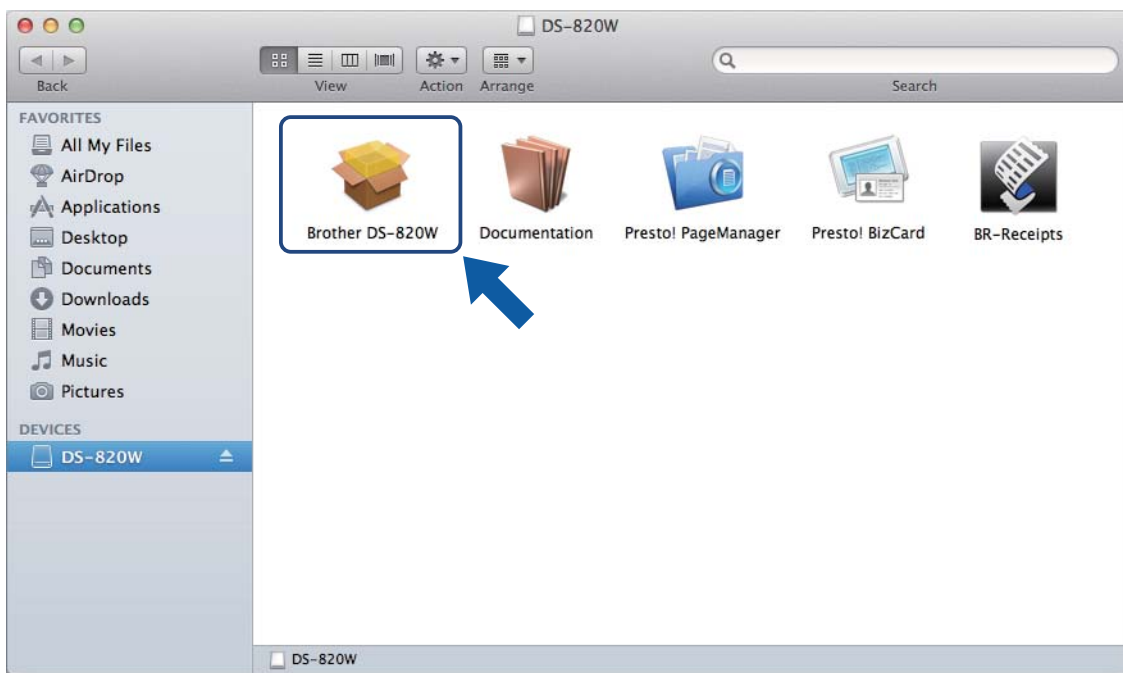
DS-820W

Back

View

Action

Arrange

Search

FAVORITES

All My Files

AirDrop

Applications

Desktop

Documents

Downloads

Movies

Music

Pictures

DEVICES

DS-820W

Brother DS-820W

Documentation

Presto! PageManager

Presto! BizCard

BR-Receipts

DS-820W